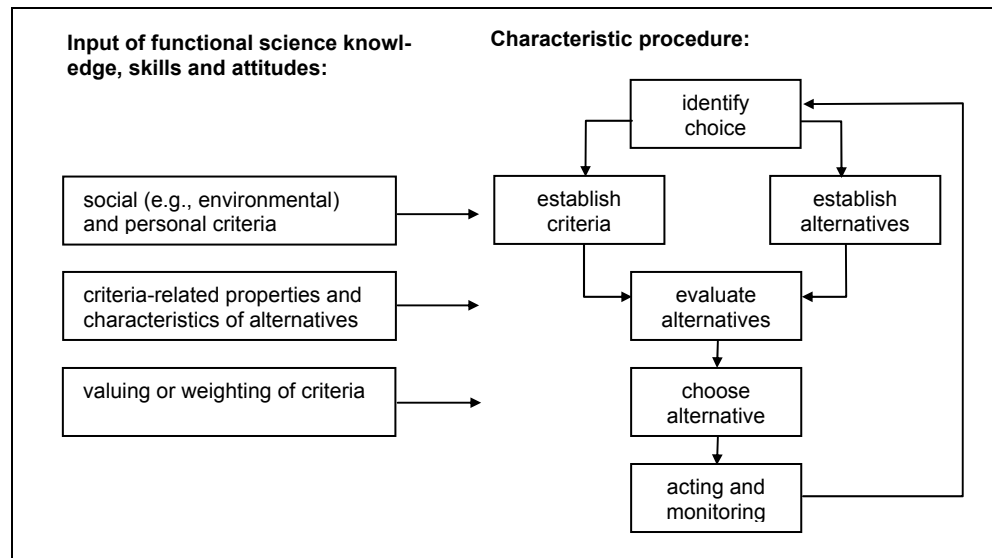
Input of functional science knowledge, skills and attitudes:

Characteristic procedure:

identify choice

social (e.g., environmental) and personal criteria

establish criteria

establish alternatives

criteria-related properties and characteristics of alternatives

evaluate alternatives

valuing or weighting of criteria

choose alternative

acting and monitoring